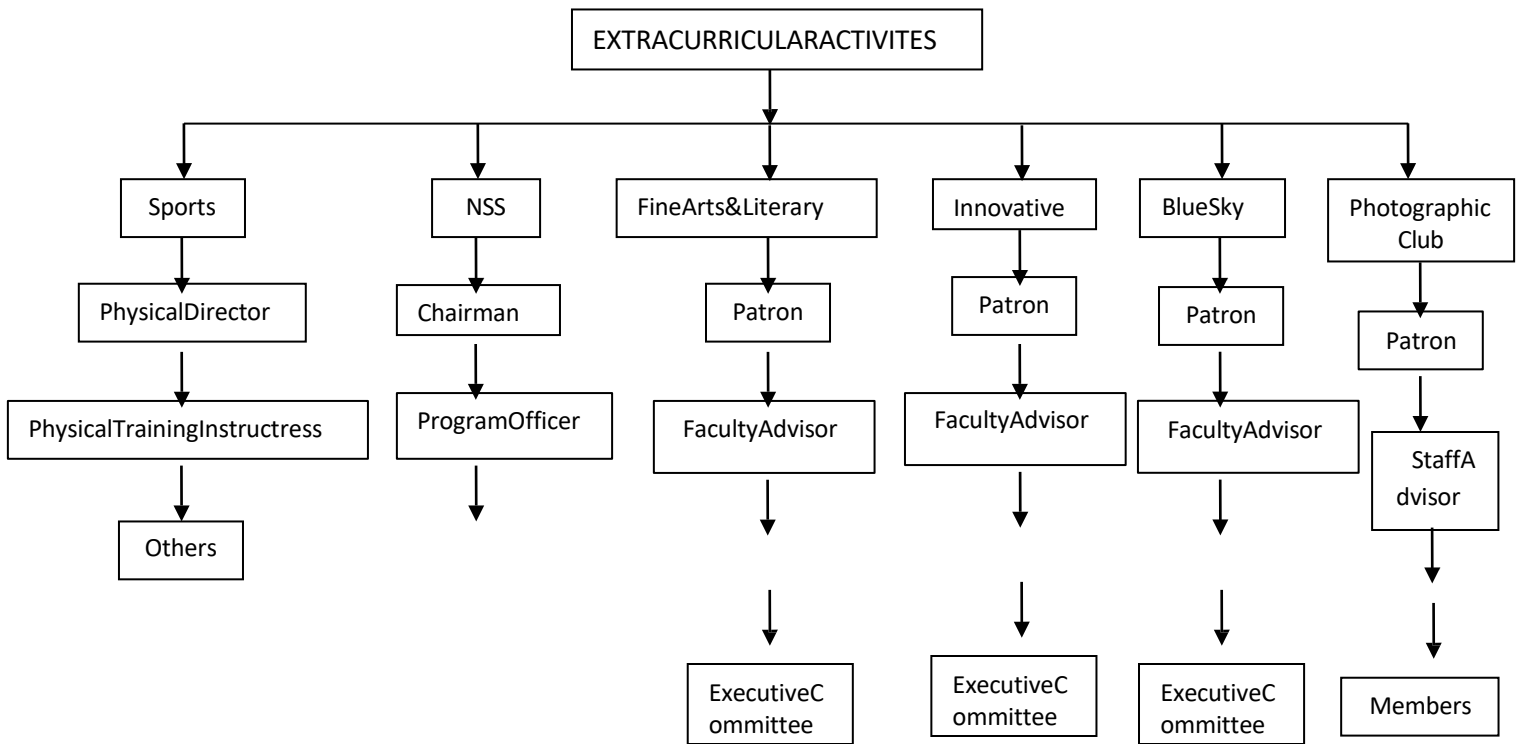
EXTRACURRICULARACTIVITES

Sports
PhysicalDirector
PhysicalTrainingInstructress
Others

NSS
Chairman
ProgramOfficer

FineArts&Literary
Patron
FacultyAdvisor
ExecutiveC ommittee

Innovative
Patron
FacultyAdvisor
ExecutiveC ommittee

BlueSky
Patron
FacultyAdvisor
ExecutiveC ommittee

Photographic Club
Patron
StaffA dvisor
Members